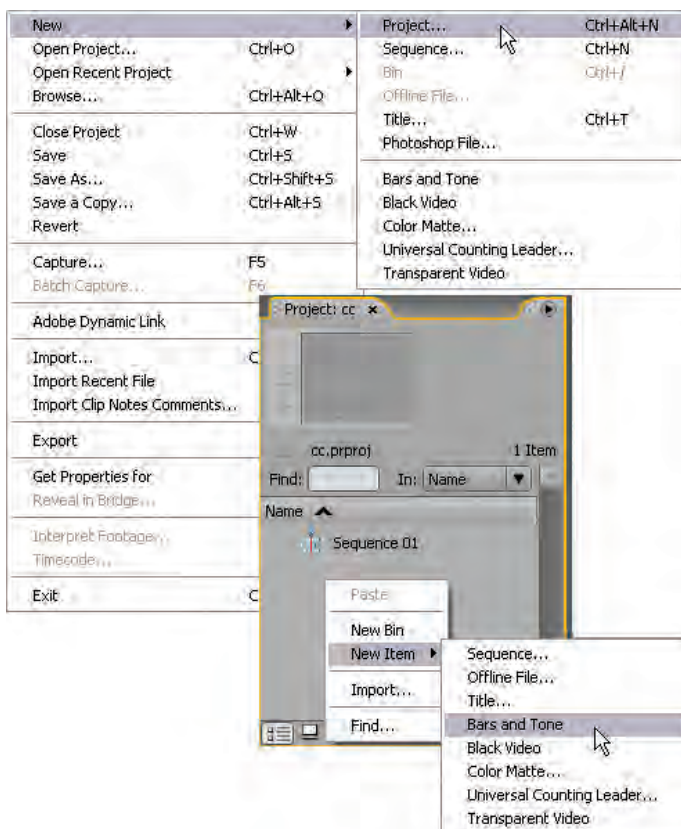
New
Open Project... Ctrl+O
Open Recent Project
Browse... Ctrl+Alt+O

Close Project Ctrl+W
Save Ctrl+S
Save As... Ctrl+Shift+S
Save a Copy... Ctrl+Alt+S
Revert

Capture... F5
Batch Capture... F6

Adobe Dynamic Link

Import... C
Import Recent File
Import Clip Notes Comments...

Export

Get Properties for
Reveal in Bridge...

Interpret Footage...
Timecode...

Exit C

Project... Ctrl+Alt+N
Sequence... Ctrl+N
Bin Ctrl+/
Offline File...
Title... Ctrl+T
Photoshop File...

Bars and Tone
Black Video
Color Matte...
Universal Counting Leader...
Transparent Video

Project: cc ×

cc.prproj 1 Item
Find: In: Name
Name
Sequence 01

Paste
New Bin
New Item
Import...
Find...

Sequence...
Offline File...
Title...
Bars and Tone
Black Video
Color Matte...
Universal Counting Leader...
Transparent Video